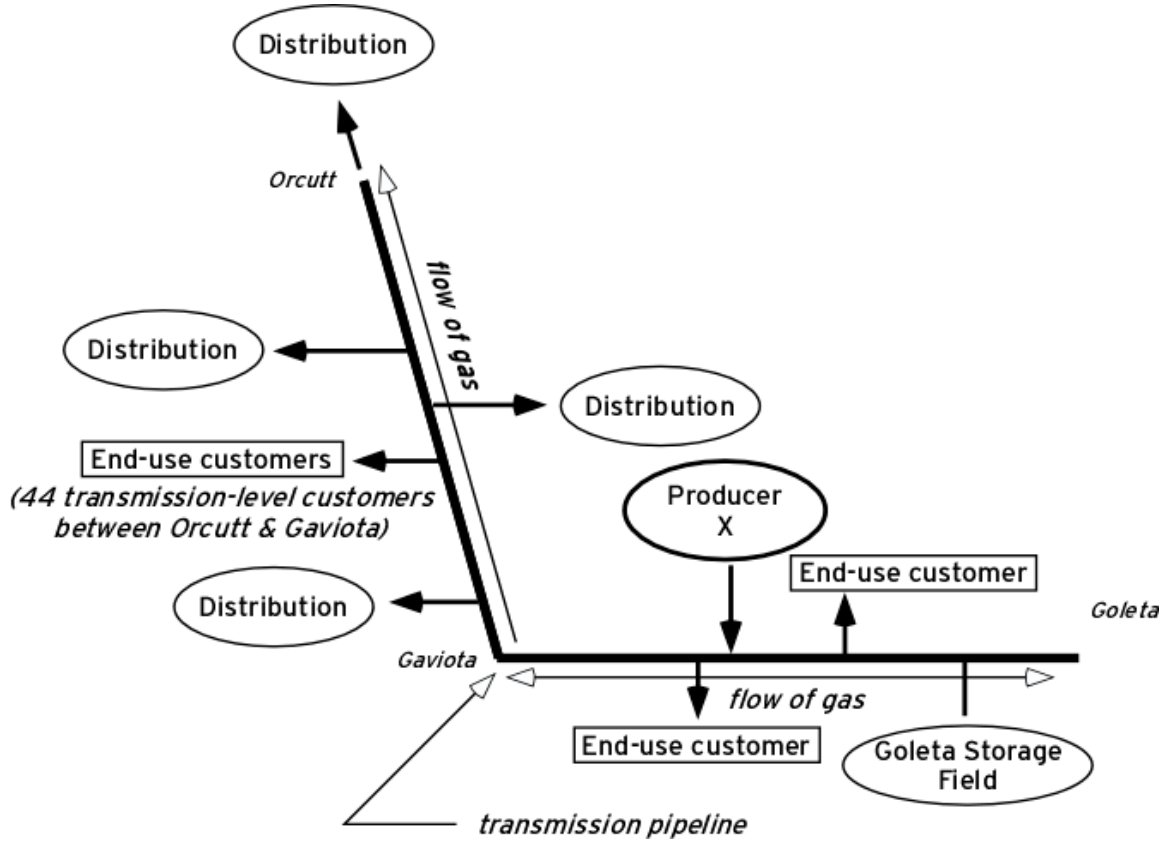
Distribution

Orcutt

flow of gas

Distribution

Distribution

End-use customers

(44 transmission-level customers between Orcutt & Gaviota)

Producer X

End-use customer

Distribution

Goleta

Gaviota

flow of gas

End-use customer

Goleta Storage Field

transmission pipeline